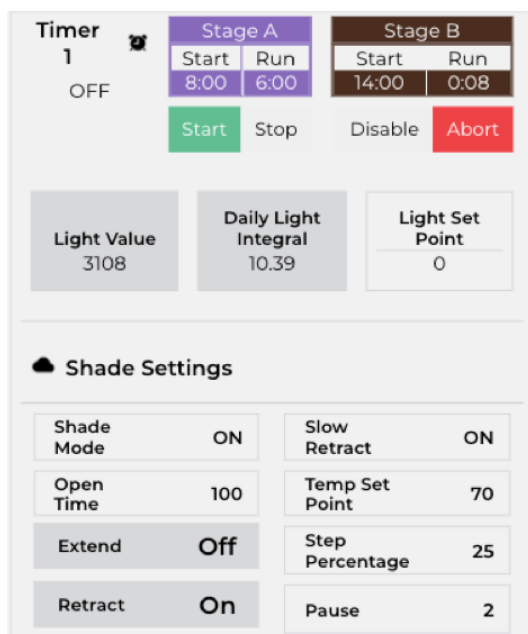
Timer 1
OFF

Stage A
| Start | Run |
|---|---|
| 8:00 | 6:00 |

Stage B
| Start | Run |
|---|---|
| 14:00 | 0:08 |

Start Stop Disable Abort

Light Value
3108

Daily Light Integral
10.39

Light Set Point
0

Shade Settings

| | | | |
|---|---|---|---|
| Shade Mode | ON | Slow Retract | ON |
| Open Time | 100 | Temp Set Point | 70 |
| Extend | Off | Step Percentage | 25 |
| Retract | On | Pause | 2 |